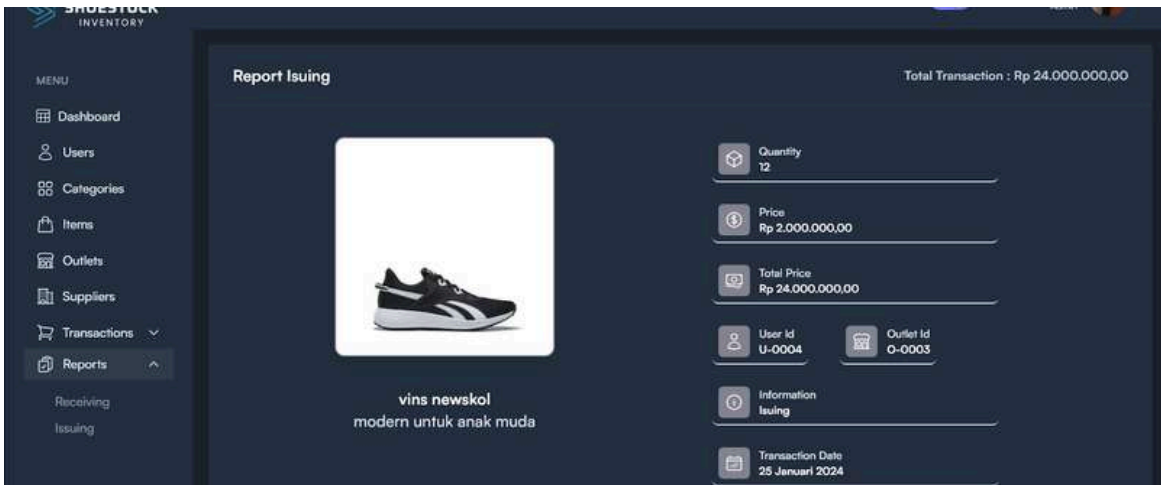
SHOESTOCK
INVENTORY

MENU
Dashboard
Users
Categories
Items
Outlets
Suppliers
Transactions
Reports
Receiving
Issuing

Report Isuing

Total Transaction : Rp 24.000.000,00

vins newskol
modern untuk anak muda

Quantity
12

Price
Rp 2.000.000,00

Total Price
Rp 24.000.000,00

User Id
U-0004

Outlet Id
O-0003

Information
Isuing

Transaction Date
25 Januari 2024